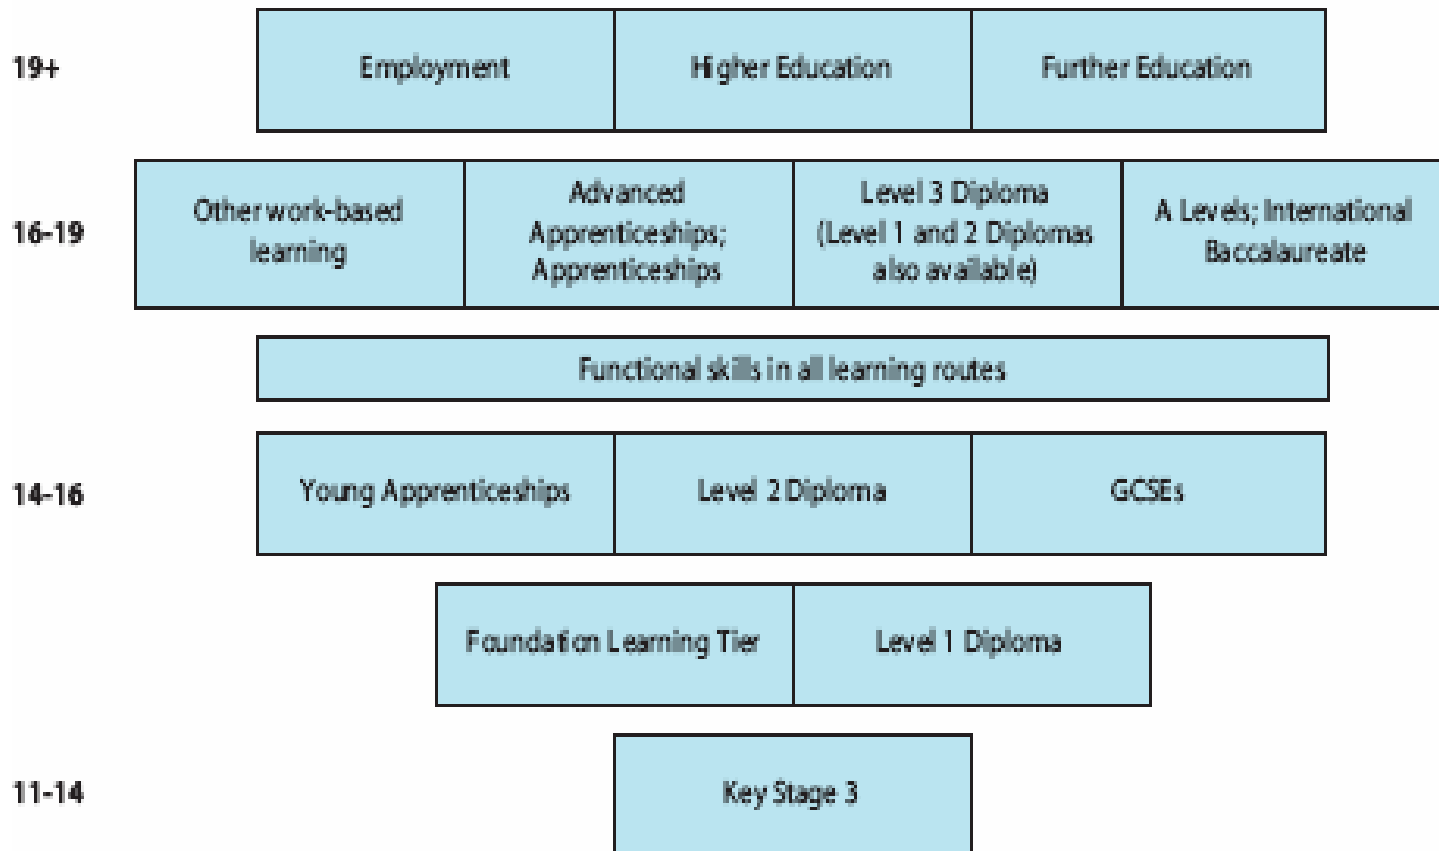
19+

Employment

Higher Education

Further Education

16-19

Other work-based learning

Advanced Apprenticeships; Apprenticeships

Level 3 Diploma (Level 1 and 2 Diplomas also available)

A Levels; International Baccalaureate

Functional skills in all learning routes

14-16

Young Apprenticeships

Level 2 Diploma

GCSEs

Foundation Learning Tier

Level 1 Diploma

11-14

Key Stage 3